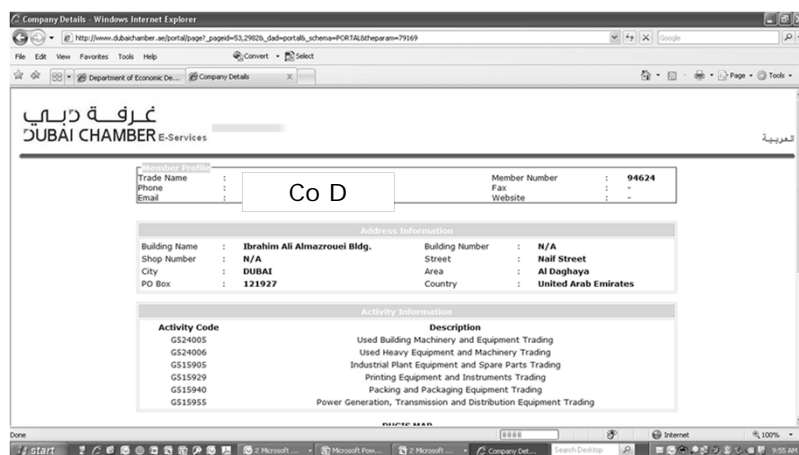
Company Details - Windows Internet Explorer

http://www.dubaichamber.ae/portal/page?_pageid=53,2982&_dad=portal&_schema=PORTAL&theparam=79169

Google

File Edit View Favorites Tools Help

Convert Select

Department of Economic De... Company Details

Page Tools

غرفة دبي
DUBAI CHAMBER E-Services

العربية

Member Profile

| | | | | | |
|---|---|---|---|---|---|
| Trade Name | : | | Member Number | : | 94624 |
| Phone | : | Co D | Fax | : | - |
| Email | : | | Website | : | - |

Address Information

| | | | | | |
|---|---|---|---|---|---|
| Building Name | : | Ibrahim Ali Almazrouei Bldg. | Building Number | : | N/A |
| Shop Number | : | N/A | Street | : | Naif Street |
| City | : | DUBAI | Area | : | Al Daghaya |
| PO Box | : | 121927 | Country | : | United Arab Emirates |

Activity Information

| Activity Code | Description |
|---|---|
| G524005 | Used Building Machinery and Equipment Trading |
| G524006 | Used Heavy Equipment and Machinery Trading |
| G515905 | Industrial Plant Equipment and Spare Parts Trading |
| G515929 | Printing Equipment and Instruments Trading |
| G515940 | Packing and Packaging Equipment Trading |
| G515955 | Power Generation, Transmission and Distribution Equipment Trading |

DUCTS MAP

Done

Internet

100%

start

2 Microsoft ...

Microsoft Pow...

2 Microsoft ...

Company Det...

Search Desktop

9:55 AM